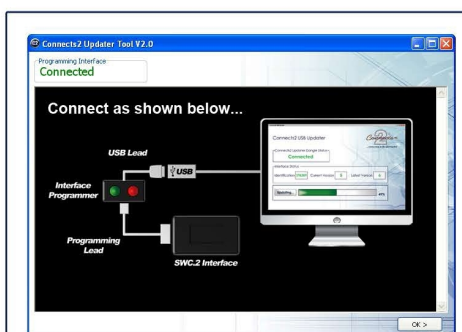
Connects2 Updater Tool V2.0

Programming Interface
Connected

Connect as shown below...

USB Lead

USB

Interface Programmer

Programming Lead

SWC.2 Interface

Connects2 USB Updater

Connects2

Connects2 License Dongle Status
Connected

Interface Status
Identification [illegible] Current Version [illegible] Latest Version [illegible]

Updating... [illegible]%

OK >